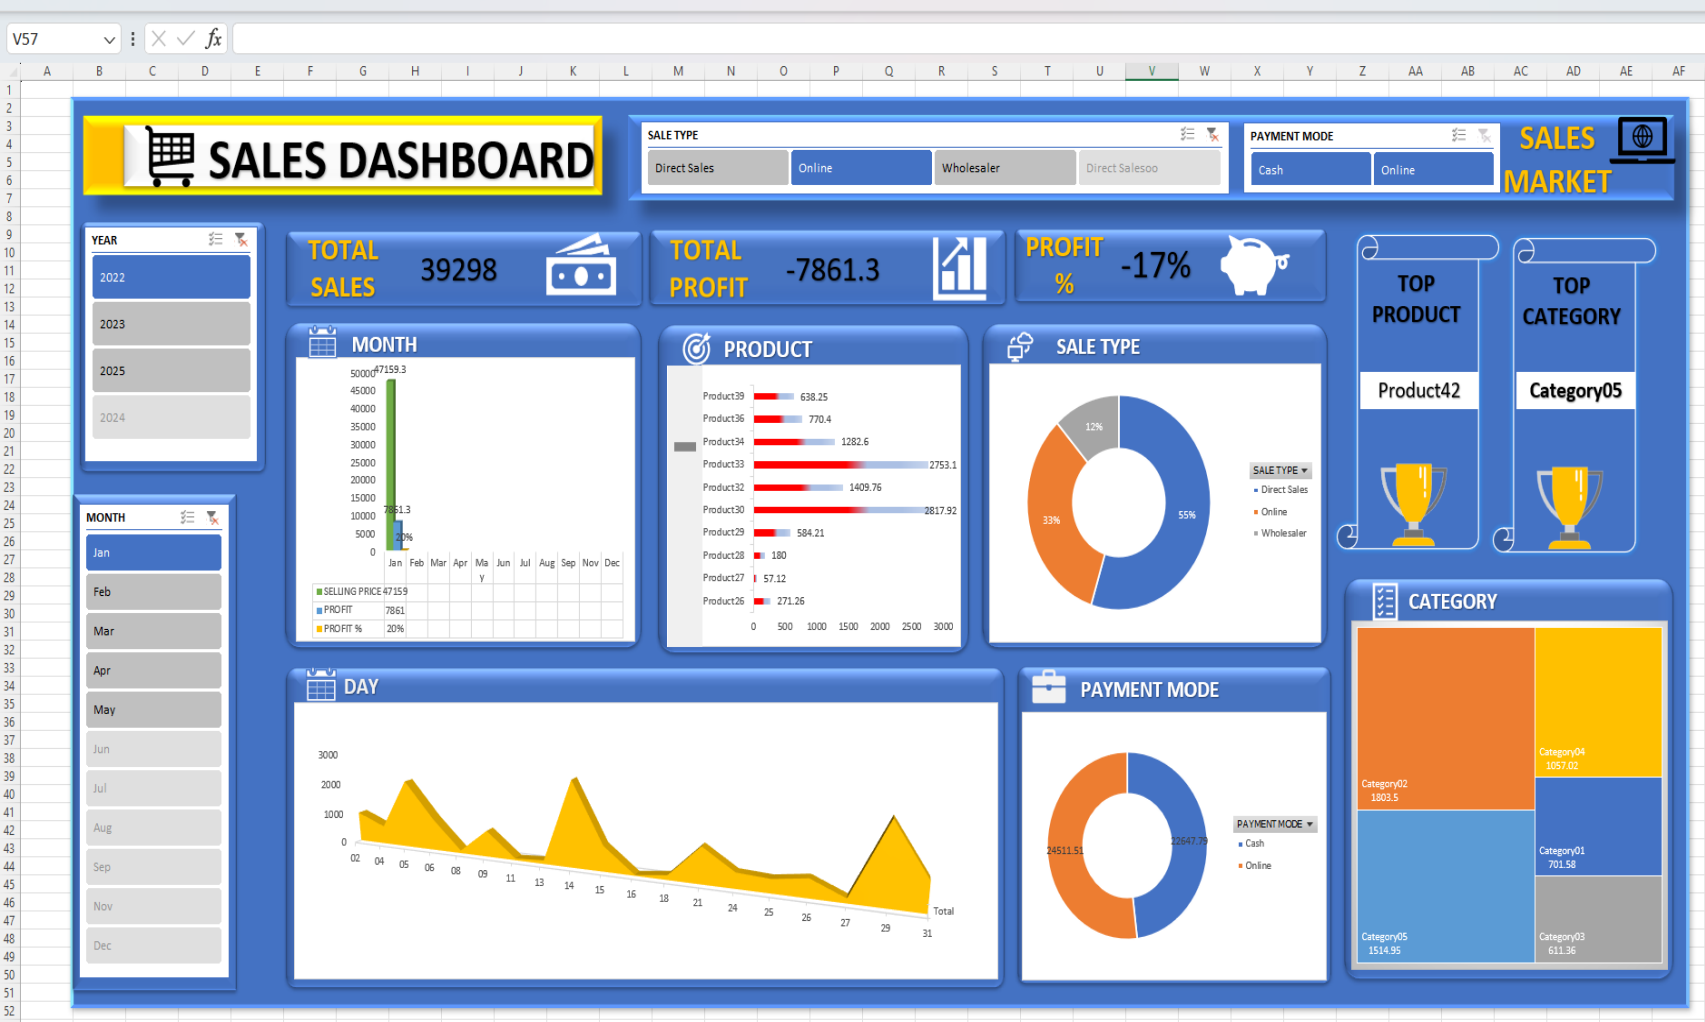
V57

$fx$

A B C D E F G H I J K L M N O P Q R S T U V W X Y Z AA AB AC AD AE AF

1 2 3 4 5 6 7 8 9 10 11 12 13 14 15 16 17 18 19 20 21 22 23 24 25 26 27 28 29 30 31 32 33 34 35 36 37 38 39 40 41 42 43 44 45 46 47 48 49 50 51 52

SALES DASHBOARD

SALE TYPE

Direct Sales | Online | Wholesaler | Direct Salesoo

PAYMENT MODE

Cash | Online

SALES MARKET

YEAR

2022
2023
2025
2024

TOTAL SALES 39298

TOTAL PROFIT -7861.3

PROFIT % -17%

TOP PRODUCT

Product42

TOP CATEGORY

Category05

MONTH

50000 47159.3
45000
40000
35000
30000
25000
20000
15000
10000 7861.3
5000 20%
0
Jan Feb Mar Apr May Jun Jul Aug Sep Nov Dec

| SELLING PRICE | 47159 |
|---|---|
| PROFIT | 7861 |
| PROFIT % | 20% |

PRODUCT

Product39 638.25
Product36 770.4
Product34 1282.6
Product33 2753.1
Product32 1409.76
Product30 2817.92
Product29 584.21
Product28 180
Product27 57.12
Product26 271.26
0 500 1000 1500 2000 2500 3000

SALE TYPE

12%
33%
55%

SALE TYPE
Direct Sales
Online
Wholesaler

MONTH

Jan
Feb
Mar
Apr
May
Jun
Jul
Aug
Sep
Nov
Dec

DAY

3000
2000
1000
0
02 04 05 06 08 09 11 13 14 15 16 18 21 24 25 26 27 29 31
Total

PAYMENT MODE

24511.51
22647.79

PAYMENT MODE
Cash
Online

CATEGORY

Category02 1803.5
Category04 1057.02
Category01 701.58
Category05 1514.95
Category03 611.36